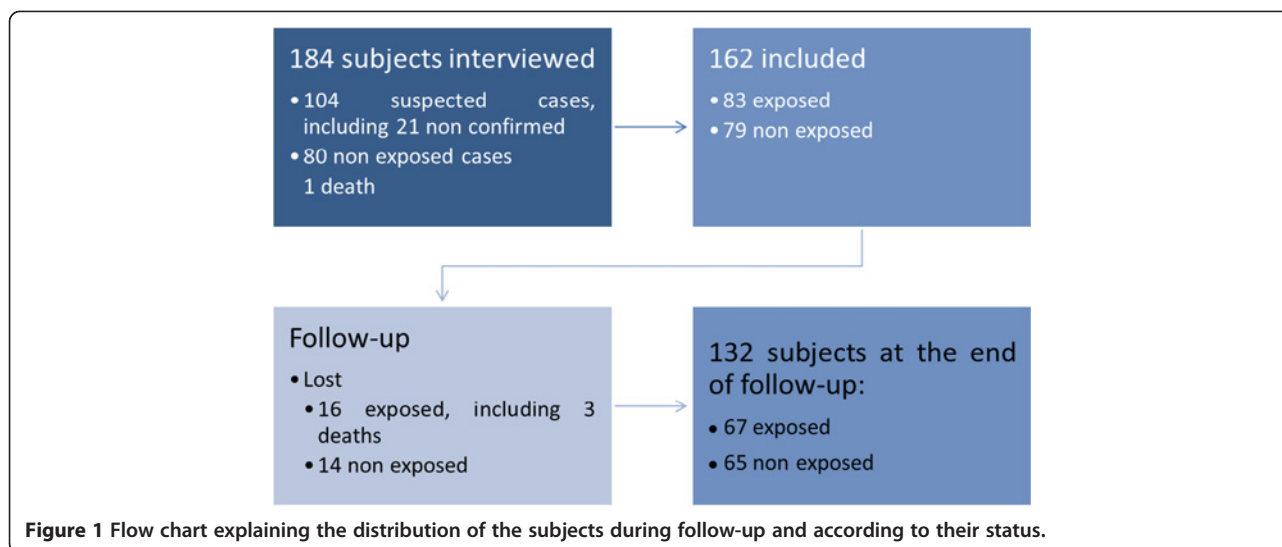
184 subjects interviewed

• 104 suspected cases, including 21 non confirmed
• 80 non exposed cases
1 death

162 included

• 83 exposed
• 79 non exposed

Follow-up

• Lost
• 16 exposed, including 3 deaths
• 14 non exposed

132 subjects at the end of follow-up:

• 67 exposed
• 65 non exposed

**Figure 1** **Flow chart explaining the distribution of the subjects during follow-up and according to their status.**